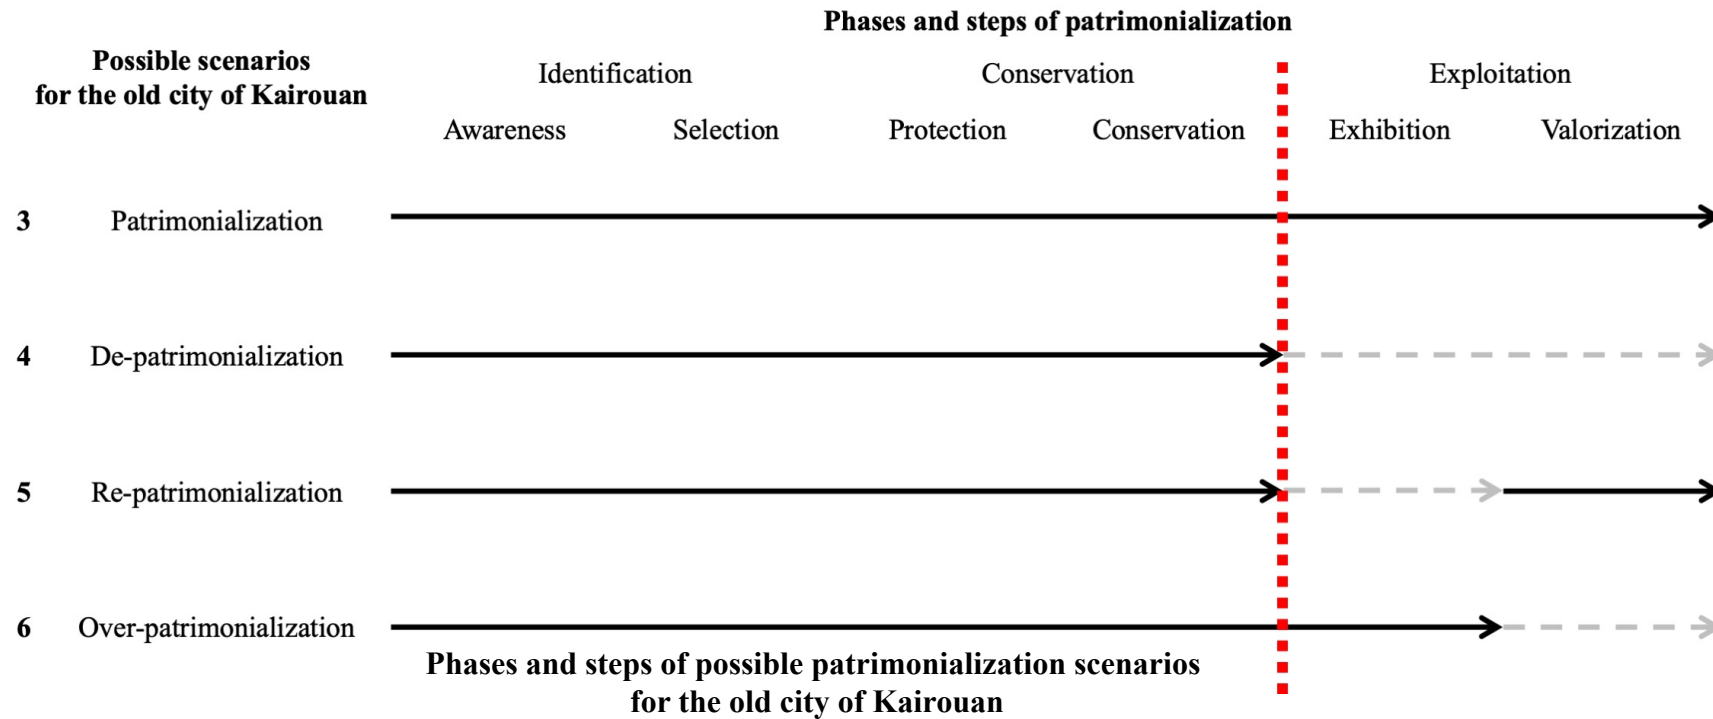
Phases and steps of patrimonialization

| Possible scenarios for the old city of Kairouan | Identification: Awareness | Identification: Selection | Conservation: Protection | Conservation: Conservation | Exploitation: Exhibition | Exploitation: Valorization |
|---|---|---|---|---|---|---|
| 3 Patrimonialization | | | | | | |
| 4 De-patrimonialization | | | | | | |
| 5 Re-patrimonialization | | | | | | |
| 6 Over-patrimonialization | | | | | | |

Phases and steps of possible patrimonialization scenarios for the old city of Kairouan